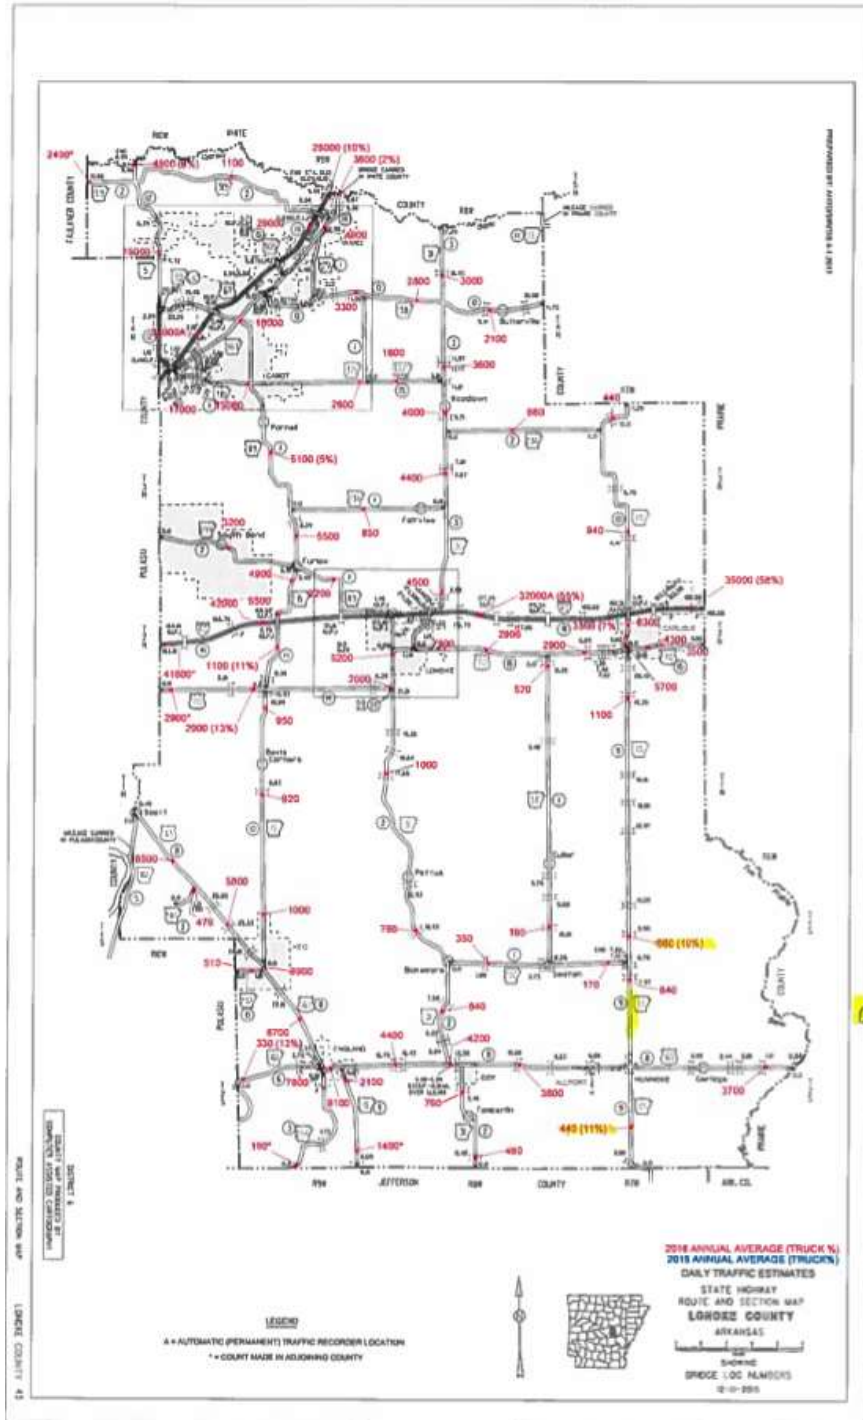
WHITE

2400*
4300 (8%)
1100
25000 (10%)
3600 (2%)

FAULKNER COUNTY

COUNTY

2900
4900
15000
3000
2800
3300
10000
2100
1800
3600
17000
13000
2600
4000
Woodlawn
980
440
Pettus? 
5100 (5%)
4400
3200
South Bend
5500
850
Fairview
940
4900
6200
4500
32000A (55%)
35000 (58%)
42000
5500
2900
3300 (7%)
6300
4300
5200
2900
1100 (11%)
41000*
7300
520
5700
2000
2900*
2000 (13%)
950
1100
Lonoke
1000
620
8500
5800
470
1000
780
350
760
660 (10%)
510
8900
170
640
640
4400
4200
6700
330 (12%)
England
7600
2100
3800
3700
8100
760
Carlisle
Humnoke
Allport
440 (11%)
190*
1400*
460

JEFFERSON COUNTY

2016 ANNUAL AVERAGE (TRUCK %)
2015 ANNUAL AVERAGE (TRUCK%)
DAILY TRAFFIC ESTIMATES
STATE HIGHWAY
ROUTE AND SECTION MAP
LONOKE COUNTY
ARKANSAS
SHOWING
BRIDGE LOG NUMBERS

LEGEND
A = AUTOMATIC (PERMANENT) TRAFFIC RECORDER LOCATION
* = COUNT MADE IN ADJOINING COUNTY

ROUTE AND SECTION MAP
LONOKE COUNTY 43